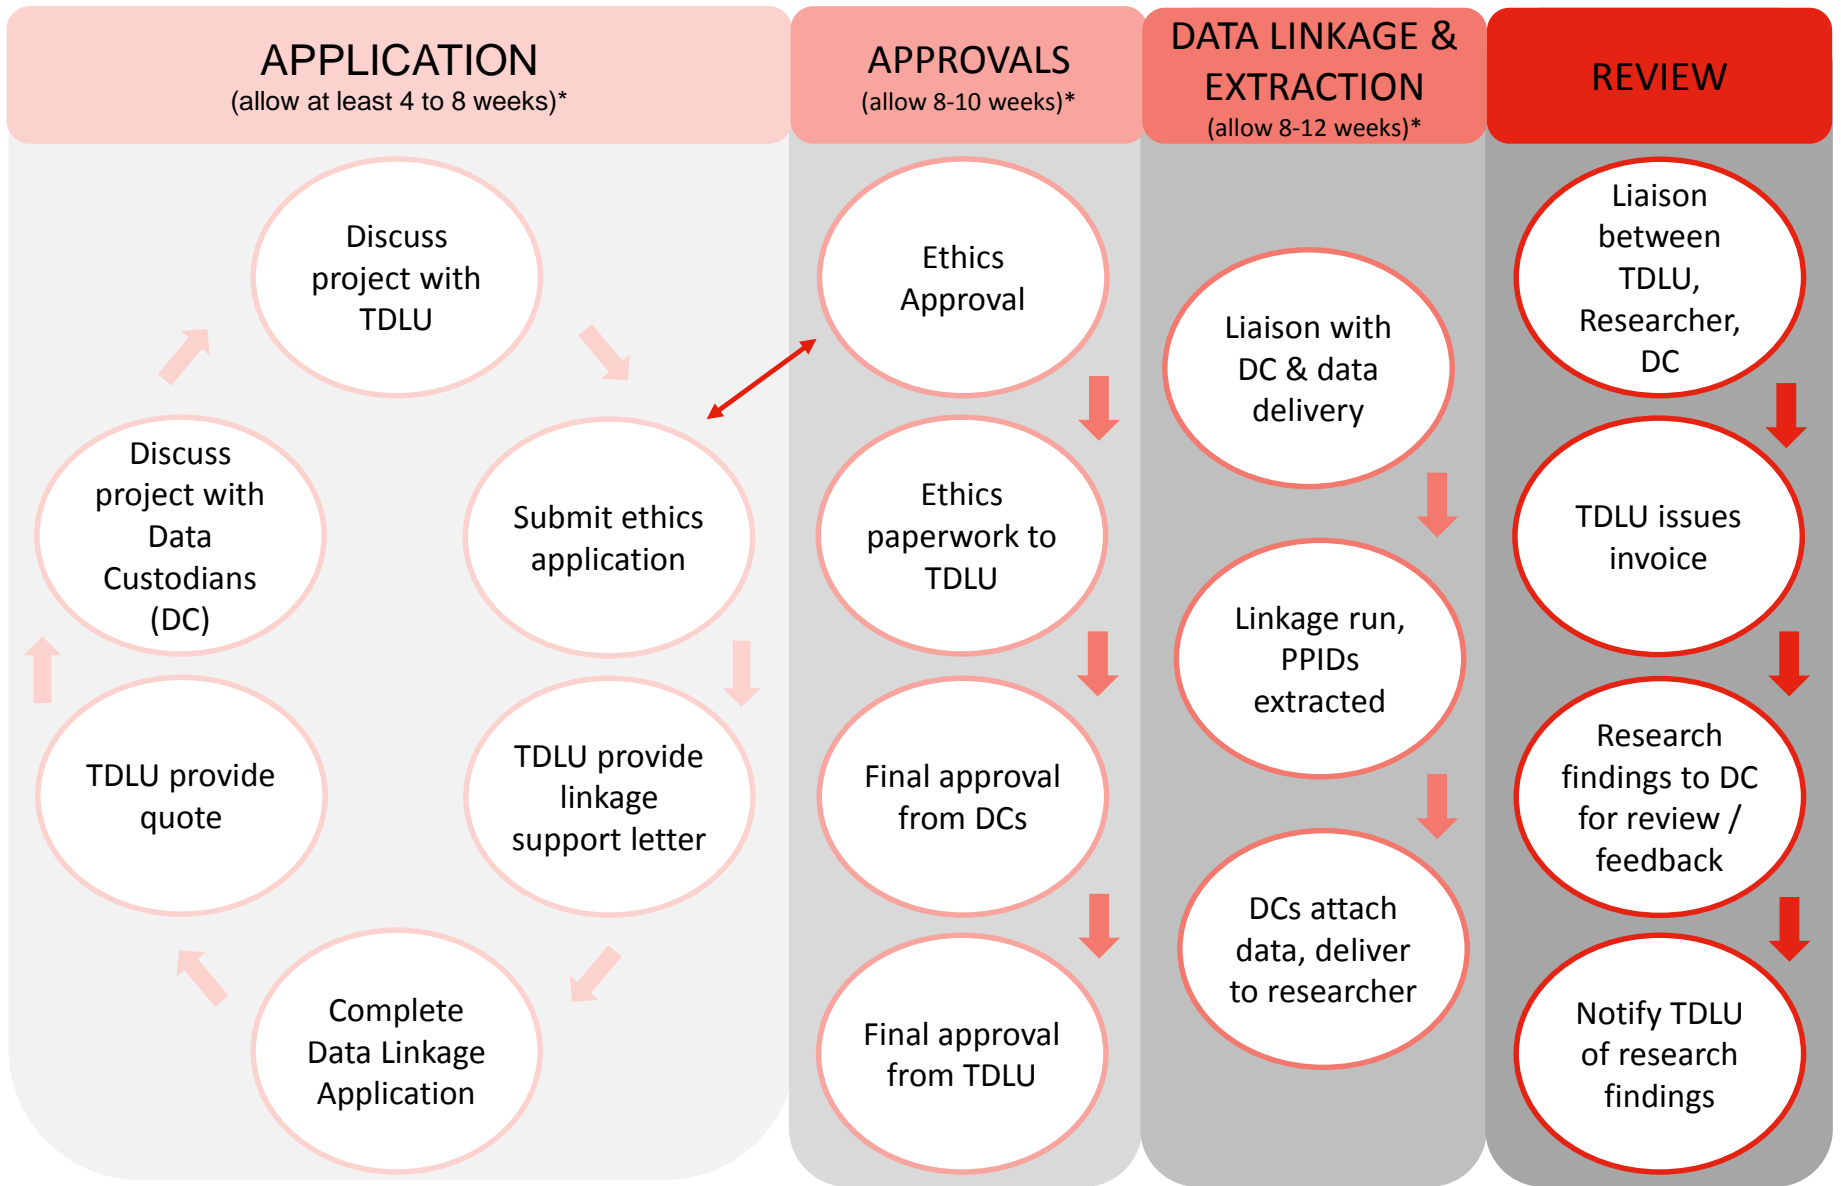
APPLICATION
(allow at least 4 to 8 weeks)*

Discuss project with TDLU

Submit ethics application

TDLU provide linkage support letter

Complete Data Linkage Application

TDLU provide quote

Discuss project with Data Custodians (DC)

APPROVALS
(allow 8-10 weeks)*

Ethics Approval

Ethics paperwork to TDLU

Final approval from DCs

Final approval from TDLU

DATA LINKAGE & EXTRACTION
(allow 8-12 weeks)*

Liaison with DC & data delivery

Linkage run, PPIDs extracted

DCs attach data, deliver to researcher

REVIEW

Liaison between TDLU, Researcher, DC

TDLU issues invoice

Research findings to DC for review / feedback

Notify TDLU of research findings